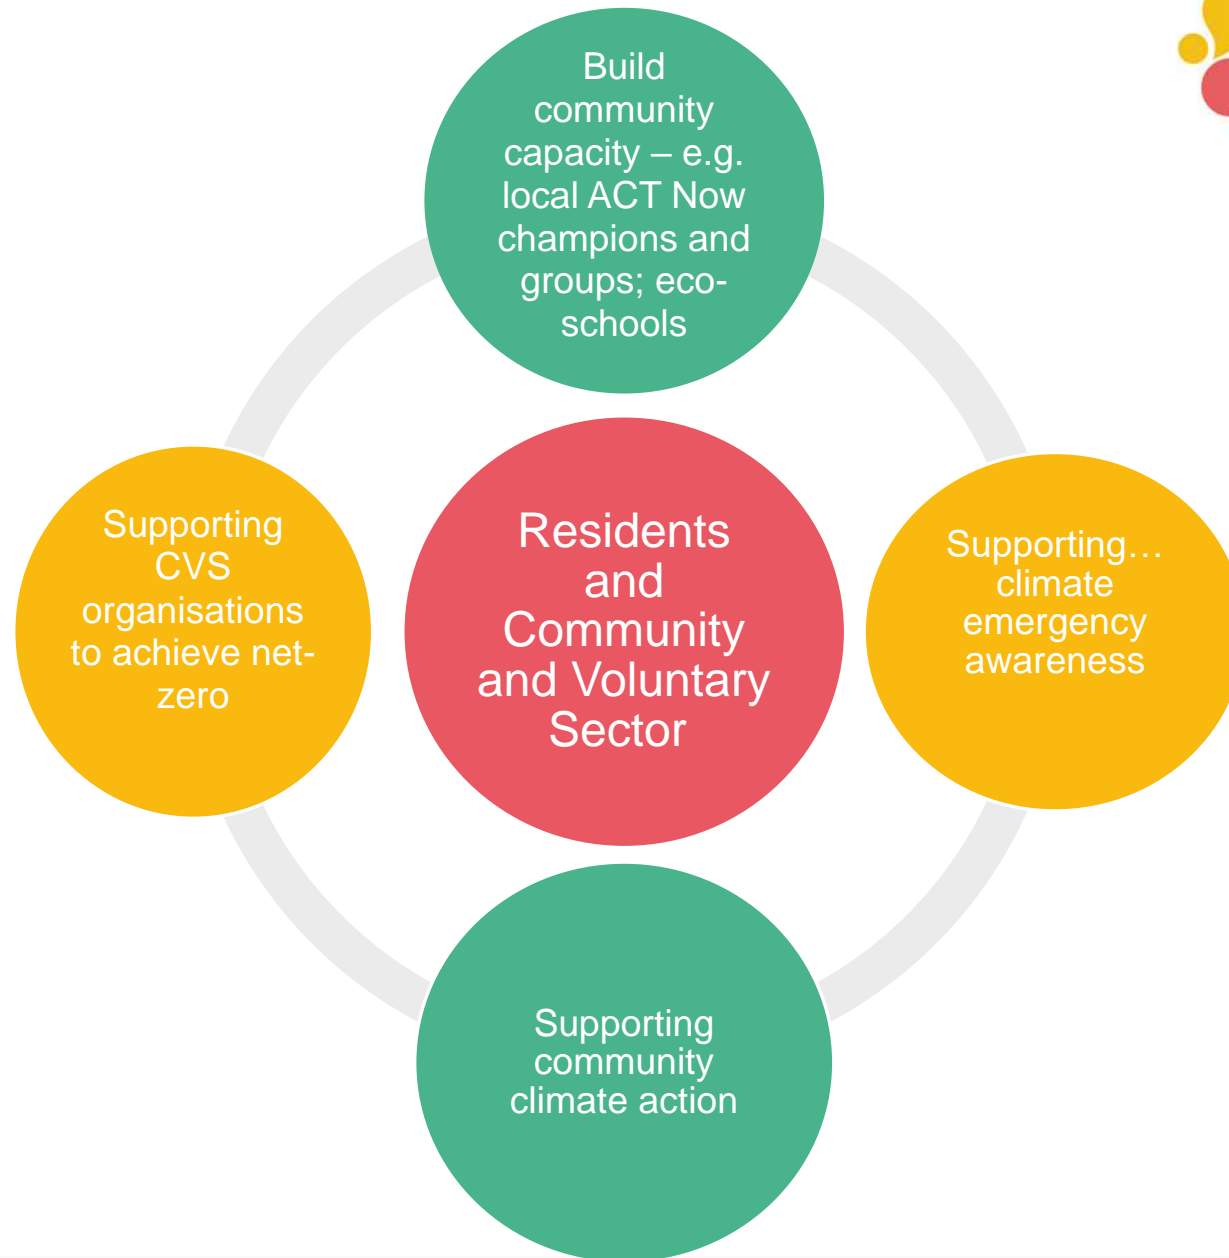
Build community capacity – e.g. local ACT Now champions and groups; eco-schools

Supporting CVS organisations to achieve net-zero

Residents and Community and Voluntary Sector

Supporting… climate emergency awareness

Supporting community climate action